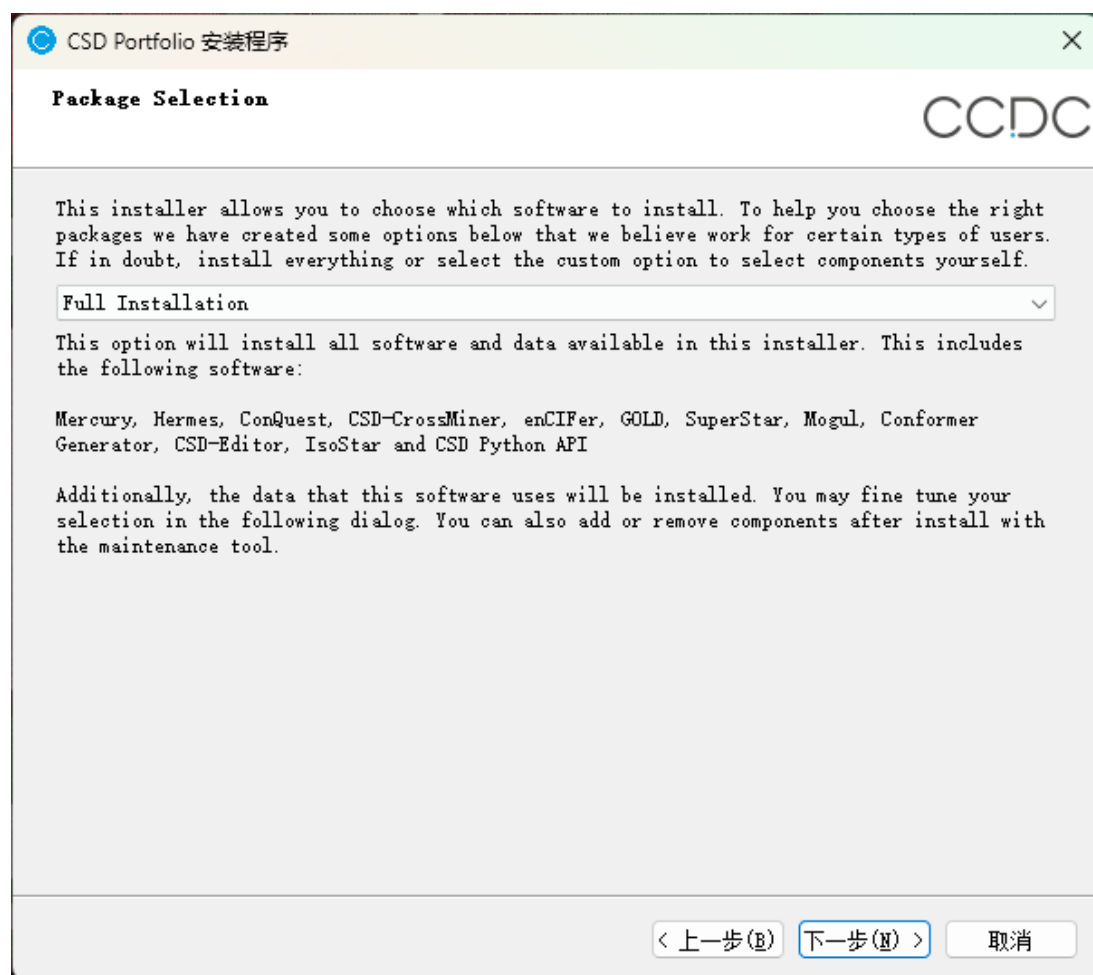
CSD Portfolio 安装程序

Package Selection

CCDC

This installer allows you to choose which software to install. To help you choose the right packages we have created some options below that we believe work for certain types of users. If in doubt, install everything or select the custom option to select components yourself.

Full Installation

This option will install all software and data available in this installer. This includes the following software:

Mercury, Hermes, ConQuest, CSD-CrossMiner, enCIFer, GOLD, SuperStar, Mogul, Conformer Generator, CSD-Editor, IsoStar and CSD Python API

Additionally, the data that this software uses will be installed. You may fine tune your selection in the following dialog. You can also add or remove components after install with the maintenance tool.

< 上一步(B)   下一步(N) >   取消